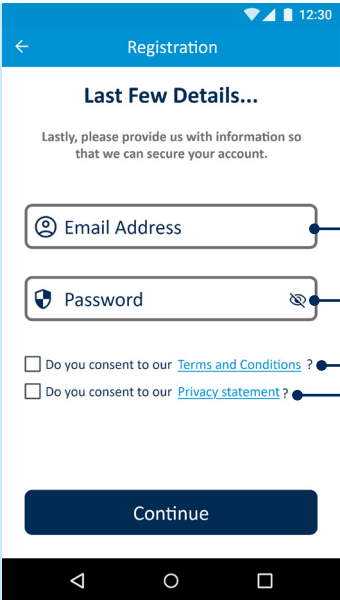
12:30

Registration

Last Few Details...

Lastly, please provide us with information so that we can secure your account.

Email Address

Password

Do you consent to our Terms and Conditions ?

Do you consent to our Privacy statement ?

Continue